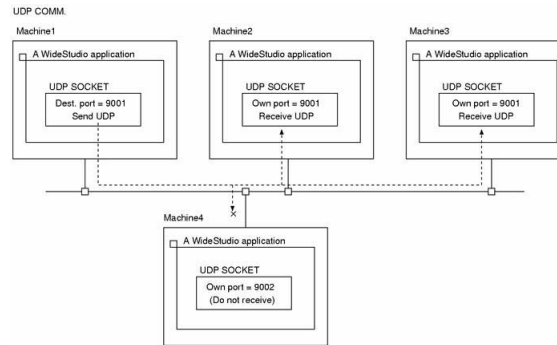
UDP COMM.

Machine1

A WideStudio application

UDP SOCKET

Dest. port = 9001
Send UDP

Machine2

A WideStudio application

UDP SOCKET

Own port = 9001
Receive UDP

Machine3

A WideStudio application

UDP SOCKET

Own port = 9001
Receive UDP

X

Machine4

A WideStudio application

UDP SOCKET

Own port = 9002
(Do not receive)